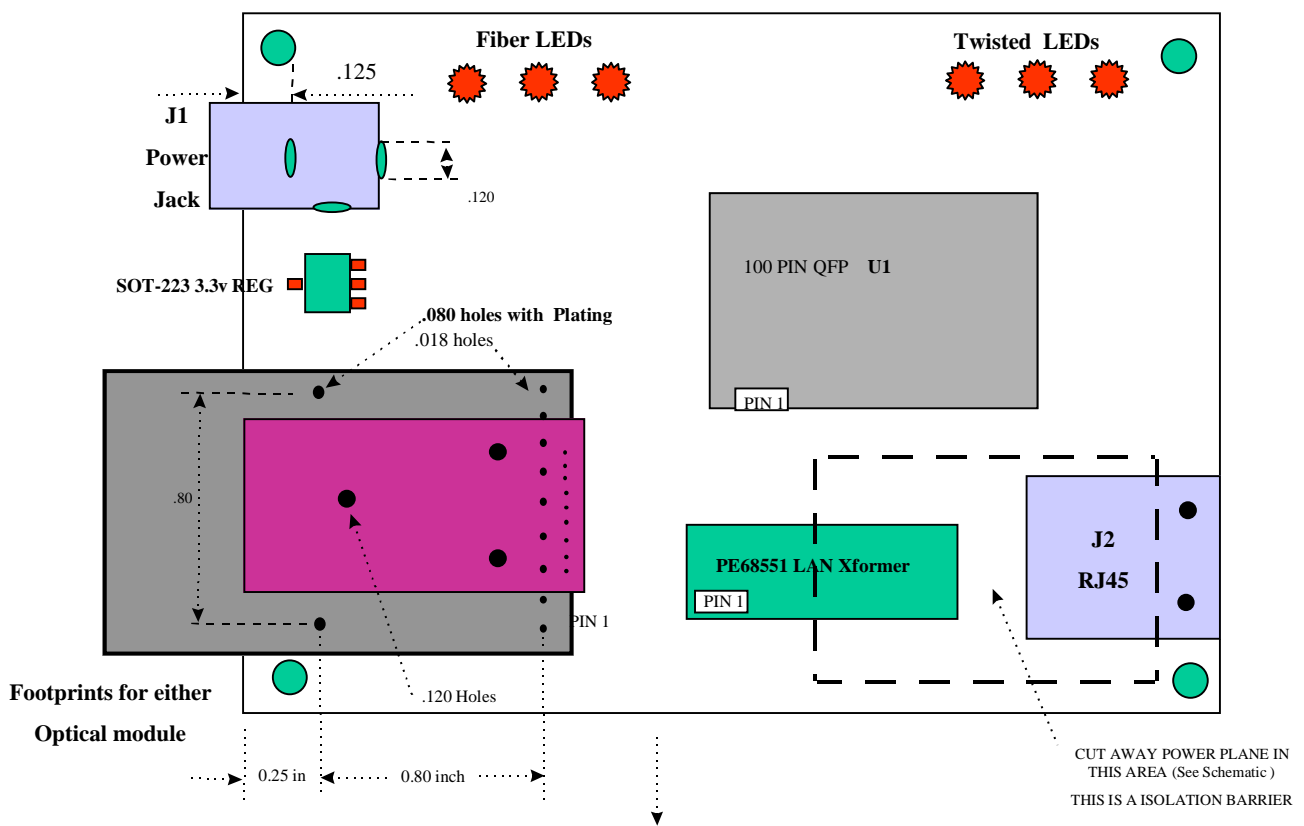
Fiber LEDs

Twisted LEDs

.125

J1

Power

Jack

.120

SOT-223 3.3v REG

100 PIN QFP U1

.080 holes with Plating

.018 holes

PIN 1

.80

PE68551 LAN Xformer

J2

RJ45

PIN 1

PIN 1

Footprints for either

Optical module

.120 Holes

0.25 in

0.80 inch

CUT AWAY POWER PLANE IN THIS AREA (See Schematic )

THIS IS A ISOLATION BARRIER